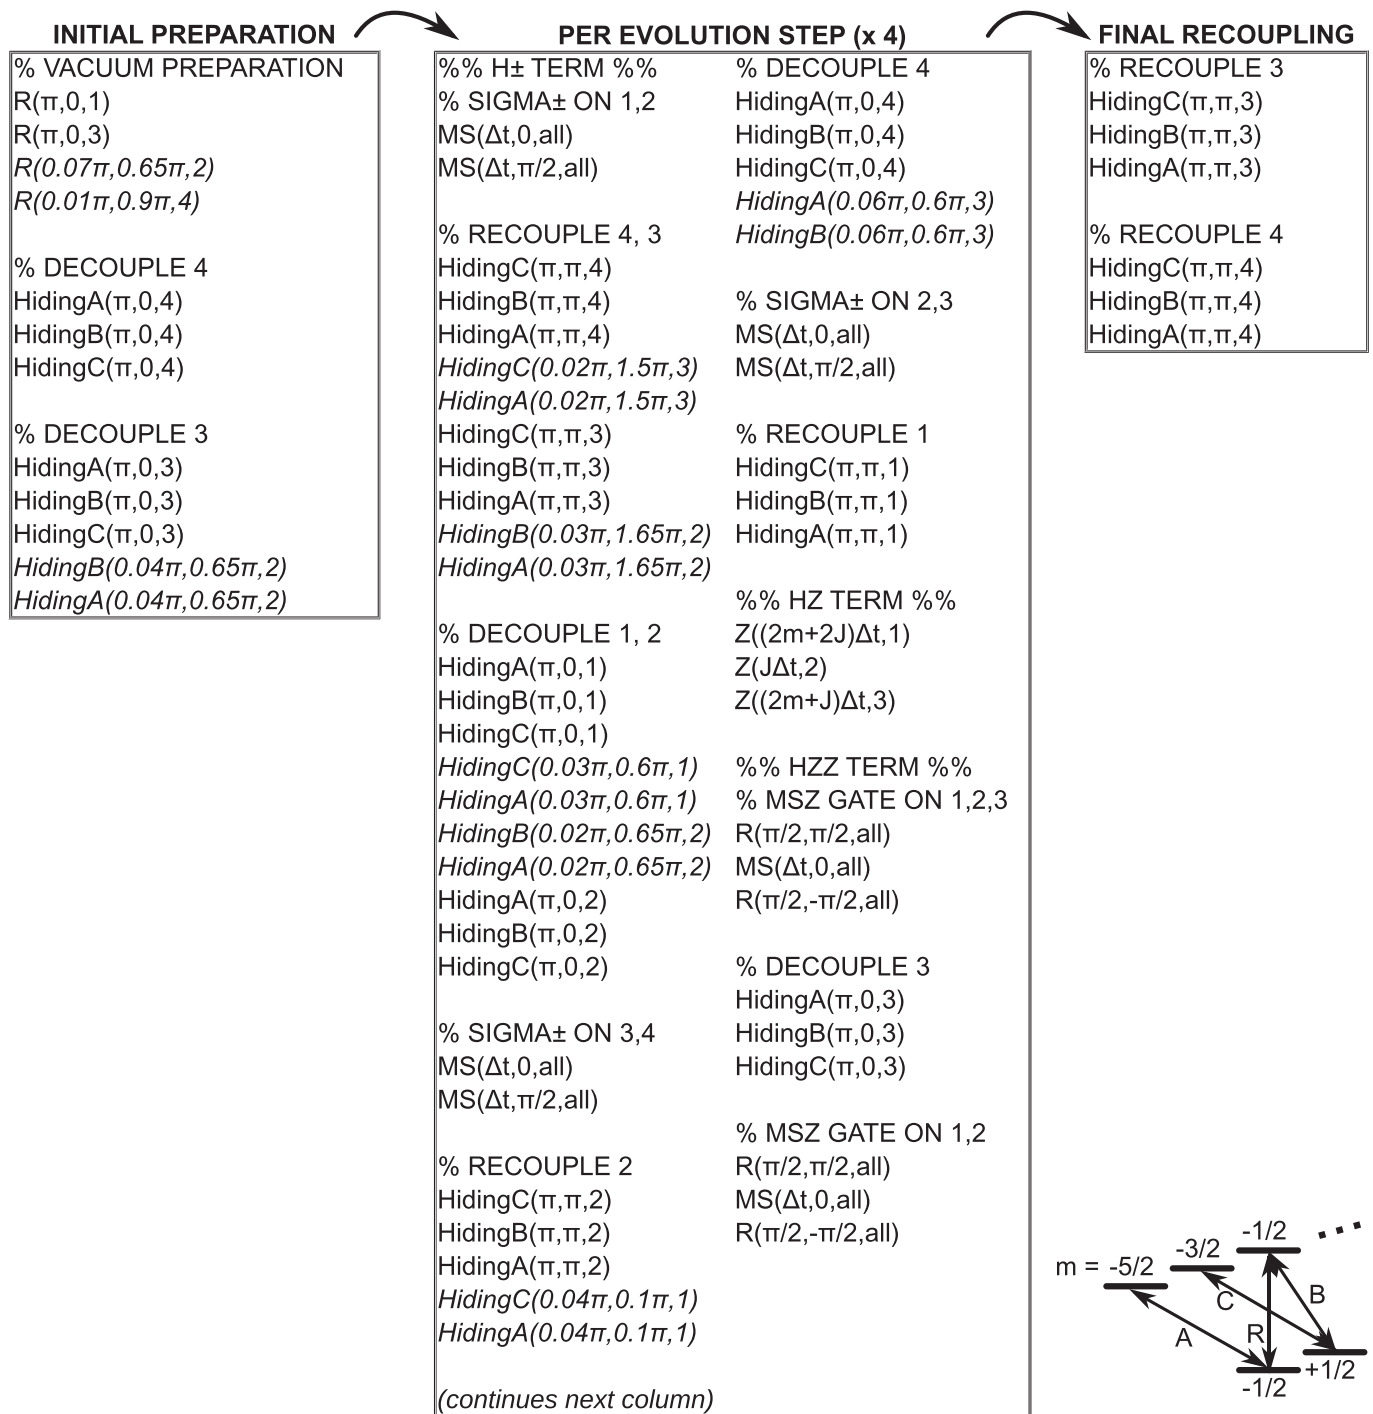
INITIAL PREPARATION

% VACUUM PREPARATION
R(π,0,1)
R(π,0,3)
R(0.07π,0.65π,2)
R(0.01π,0.9π,4)

% DECOUPLE 4
HidingA(π,0,4)
HidingB(π,0,4)
HidingC(π,0,4)

% DECOUPLE 3
HidingA(π,0,3)
HidingB(π,0,3)
HidingC(π,0,3)
HidingB(0.04π,0.65π,2)
HidingA(0.04π,0.65π,2)

PER EVOLUTION STEP (x 4)

%% H± TERM %%
% SIGMA± ON 1,2
MS(Δt,0,all)
MS(Δt,π/2,all)

% RECOUPLE 4, 3
HidingC(π,π,4)
HidingB(π,π,4)
HidingA(π,π,4)
HidingC(0.02π,1.5π,3)
HidingA(0.02π,1.5π,3)
HidingC(π,π,3)
HidingB(π,π,3)
HidingA(π,π,3)
HidingB(0.03π,1.65π,2)
HidingA(0.03π,1.65π,2)

% DECOUPLE 1, 2
HidingA(π,0,1)
HidingB(π,0,1)
HidingC(π,0,1)
HidingC(0.03π,0.6π,1)
HidingA(0.03π,0.6π,1)
HidingB(0.02π,0.65π,2)
HidingA(0.02π,0.65π,2)
HidingA(π,0,2)
HidingB(π,0,2)
HidingC(π,0,2)

% SIGMA± ON 3,4
MS(Δt,0,all)
MS(Δt,π/2,all)

% RECOUPLE 2
HidingC(π,π,2)
HidingB(π,π,2)
HidingA(π,π,2)
HidingC(0.04π,0.1π,1)
HidingA(0.04π,0.1π,1)

(continues next column)

% DECOUPLE 4
HidingA(π,0,4)
HidingB(π,0,4)
HidingC(π,0,4)
HidingA(0.06π,0.6π,3)
HidingB(0.06π,0.6π,3)

% SIGMA± ON 2,3
MS(Δt,0,all)
MS(Δt,π/2,all)

% RECOUPLE 1
HidingC(π,π,1)
HidingB(π,π,1)
HidingA(π,π,1)

%% HZ TERM %%
Z((2m+2J)Δt,1)
Z(JΔt,2)
Z((2m+J)Δt,3)

%% HZZ TERM %%
% MSZ GATE ON 1,2,3
R(π/2,π/2,all)
MS(Δt,0,all)
R(π/2,-π/2,all)

% DECOUPLE 3
HidingA(π,0,3)
HidingB(π,0,3)
HidingC(π,0,3)

% MSZ GATE ON 1,2
R(π/2,π/2,all)
MS(Δt,0,all)
R(π/2,-π/2,all)

FINAL RECOUPLING

% RECOUPLE 3
HidingC(π,π,3)
HidingB(π,π,3)
HidingA(π,π,3)

% RECOUPLE 4
HidingC(π,π,4)
HidingB(π,π,4)
HidingA(π,π,4)

m = -5/2 -3/2 -1/2 ...
C B R A
-1/2 +1/2